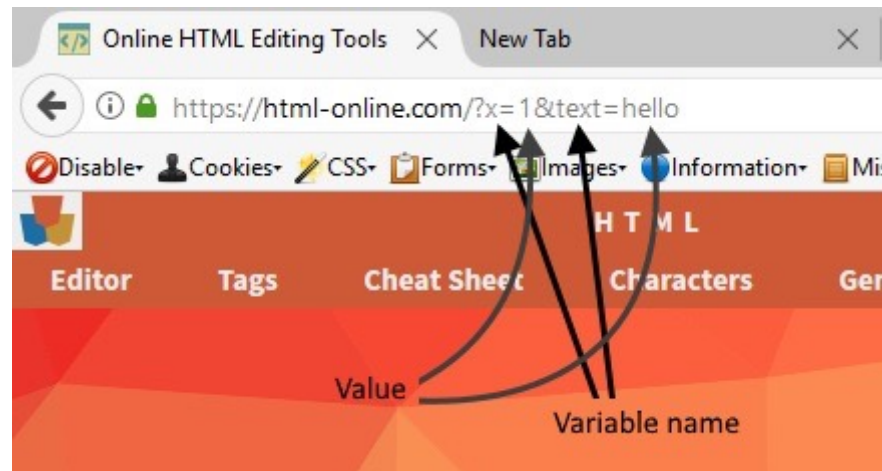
Online HTML Editing Tools × New Tab ×

https://html-online.com/?x=1&text=hello

Disable▾ Cookies▾ CSS▾ Forms▾ Images▾ Information▾ Mi

H T M L

Editor Tags Cheat Sheet Characters Ge

Value

Variable name